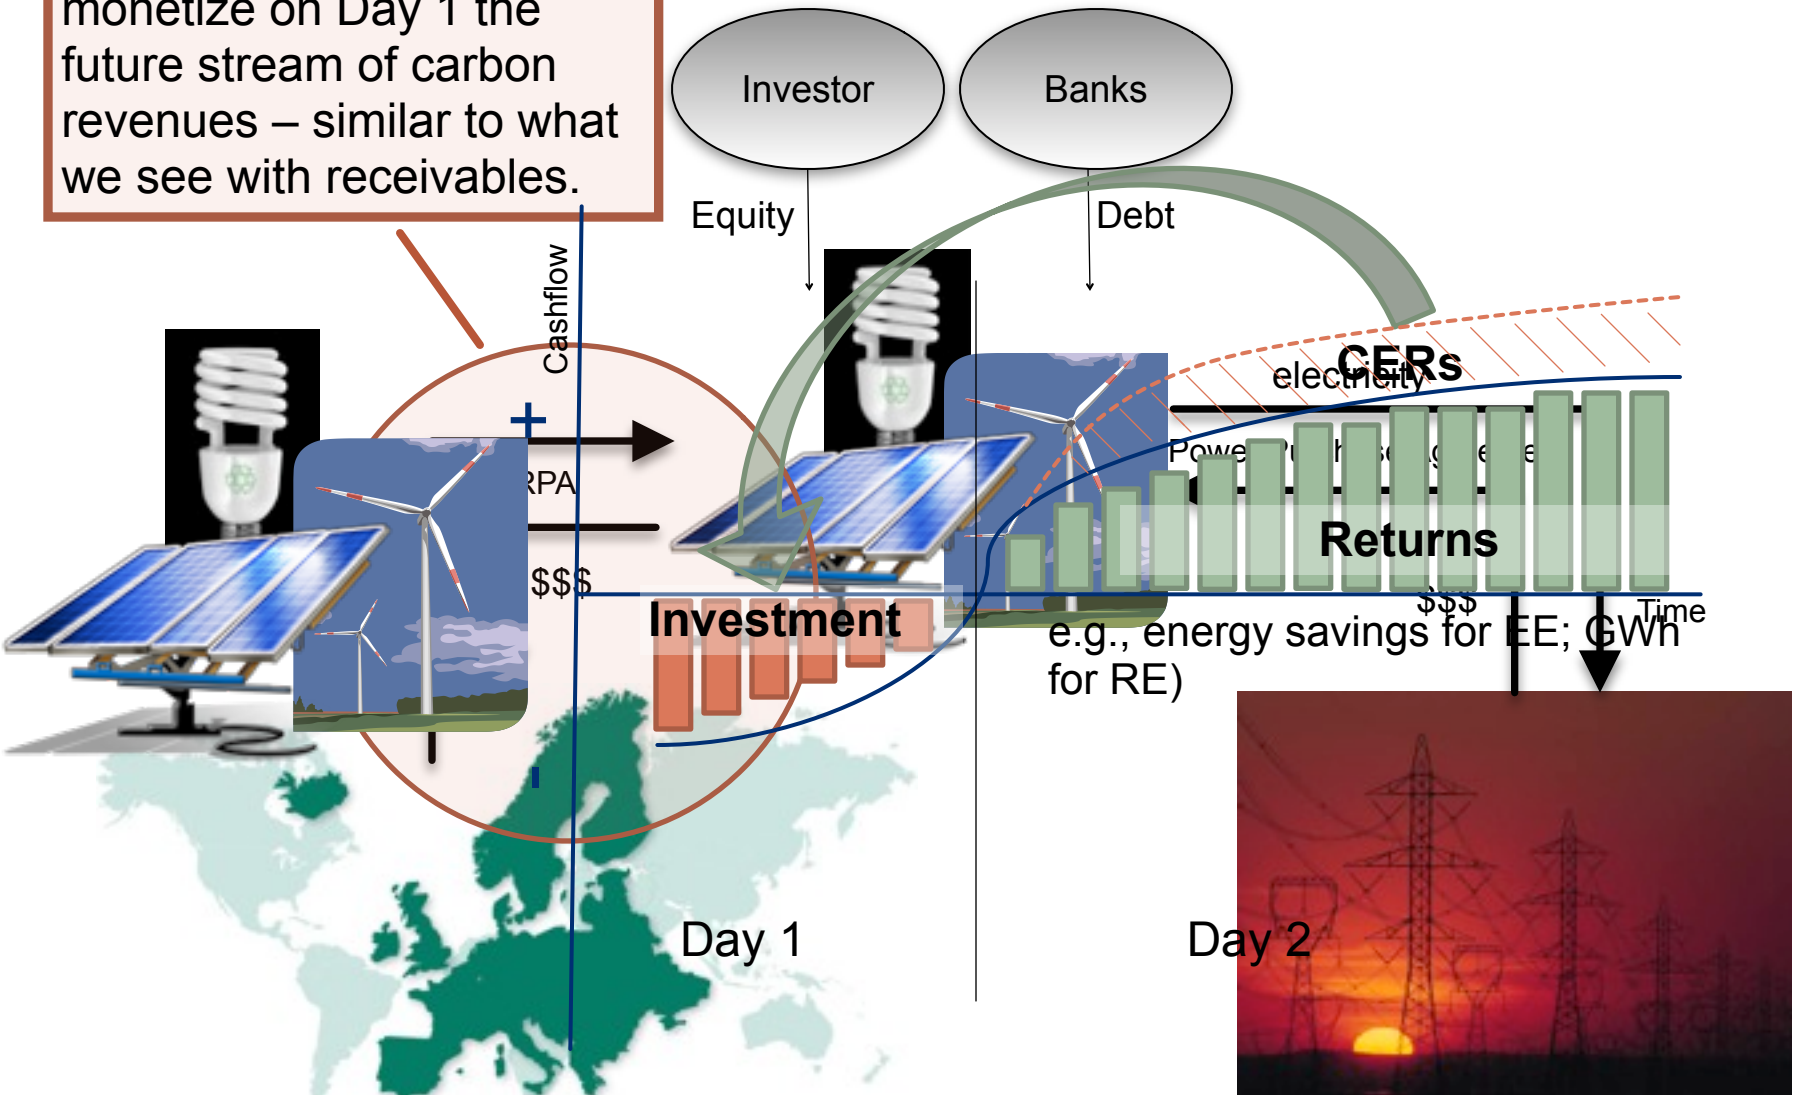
monetize on Day 1 the future stream of carbon revenues – similar to what we see with receivables.

Investor

Banks

Equity

Debt

Cashflow

+

PPA

$$$

-

Investment

CERs

electricity

Power Purchase Agreement

Returns

$$$

Time

e.g., energy savings for EE; GWh for RE)

Day 1

Day 2